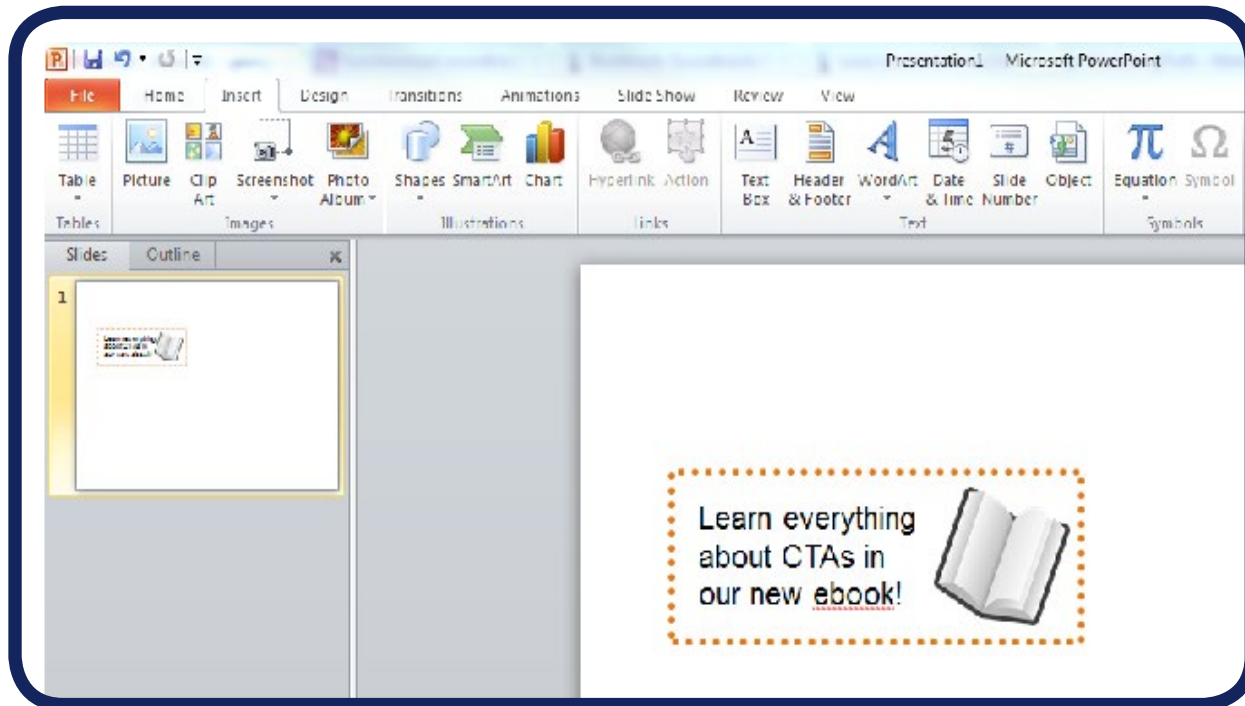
Presentation1 - Microsoft PowerPoint

File Home Insert Design Transitions Animations Slide Show Review View

Table
Tables

Picture Clip Art Screenshot Photo Album
Images

Shapes SmartArt Chart
Illustrations

Hyperlink Action
Links

Text Box Header & Footer WordArt Date & Time Slide Number Object
Text

Equation Symbol
Symbols

Slides Outline

1

Learn everything about CTAs in our new ebook!